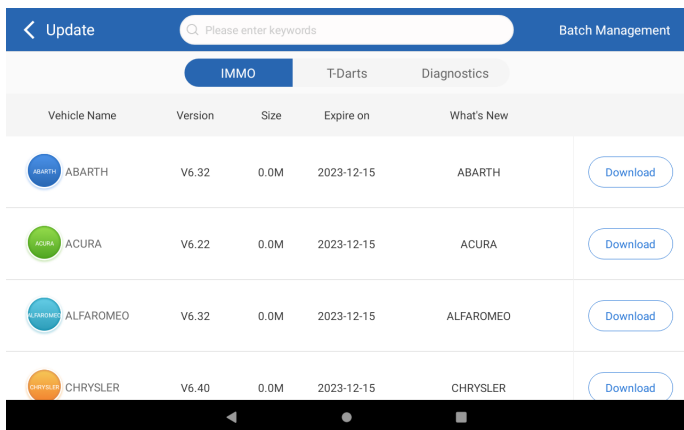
Update

Please enter keywords

Batch Management

IMMO T-Darts Diagnostics

| Vehicle Name | Version | Size | Expire on | What's New | |
|---|---|---|---|---|---|
| ABARTH ABARTH | V6.32 | 0.0M | 2023-12-15 | ABARTH | Download |
| ACURA ACURA | V6.22 | 0.0M | 2023-12-15 | ACURA | Download |
| ALFAROMEO ALFAROMEO | V6.32 | 0.0M | 2023-12-15 | ALFAROMEO | Download |
| CHRYSLER CHRYSLER | V6.40 | 0.0M | 2023-12-15 | CHRYSLER | Download |